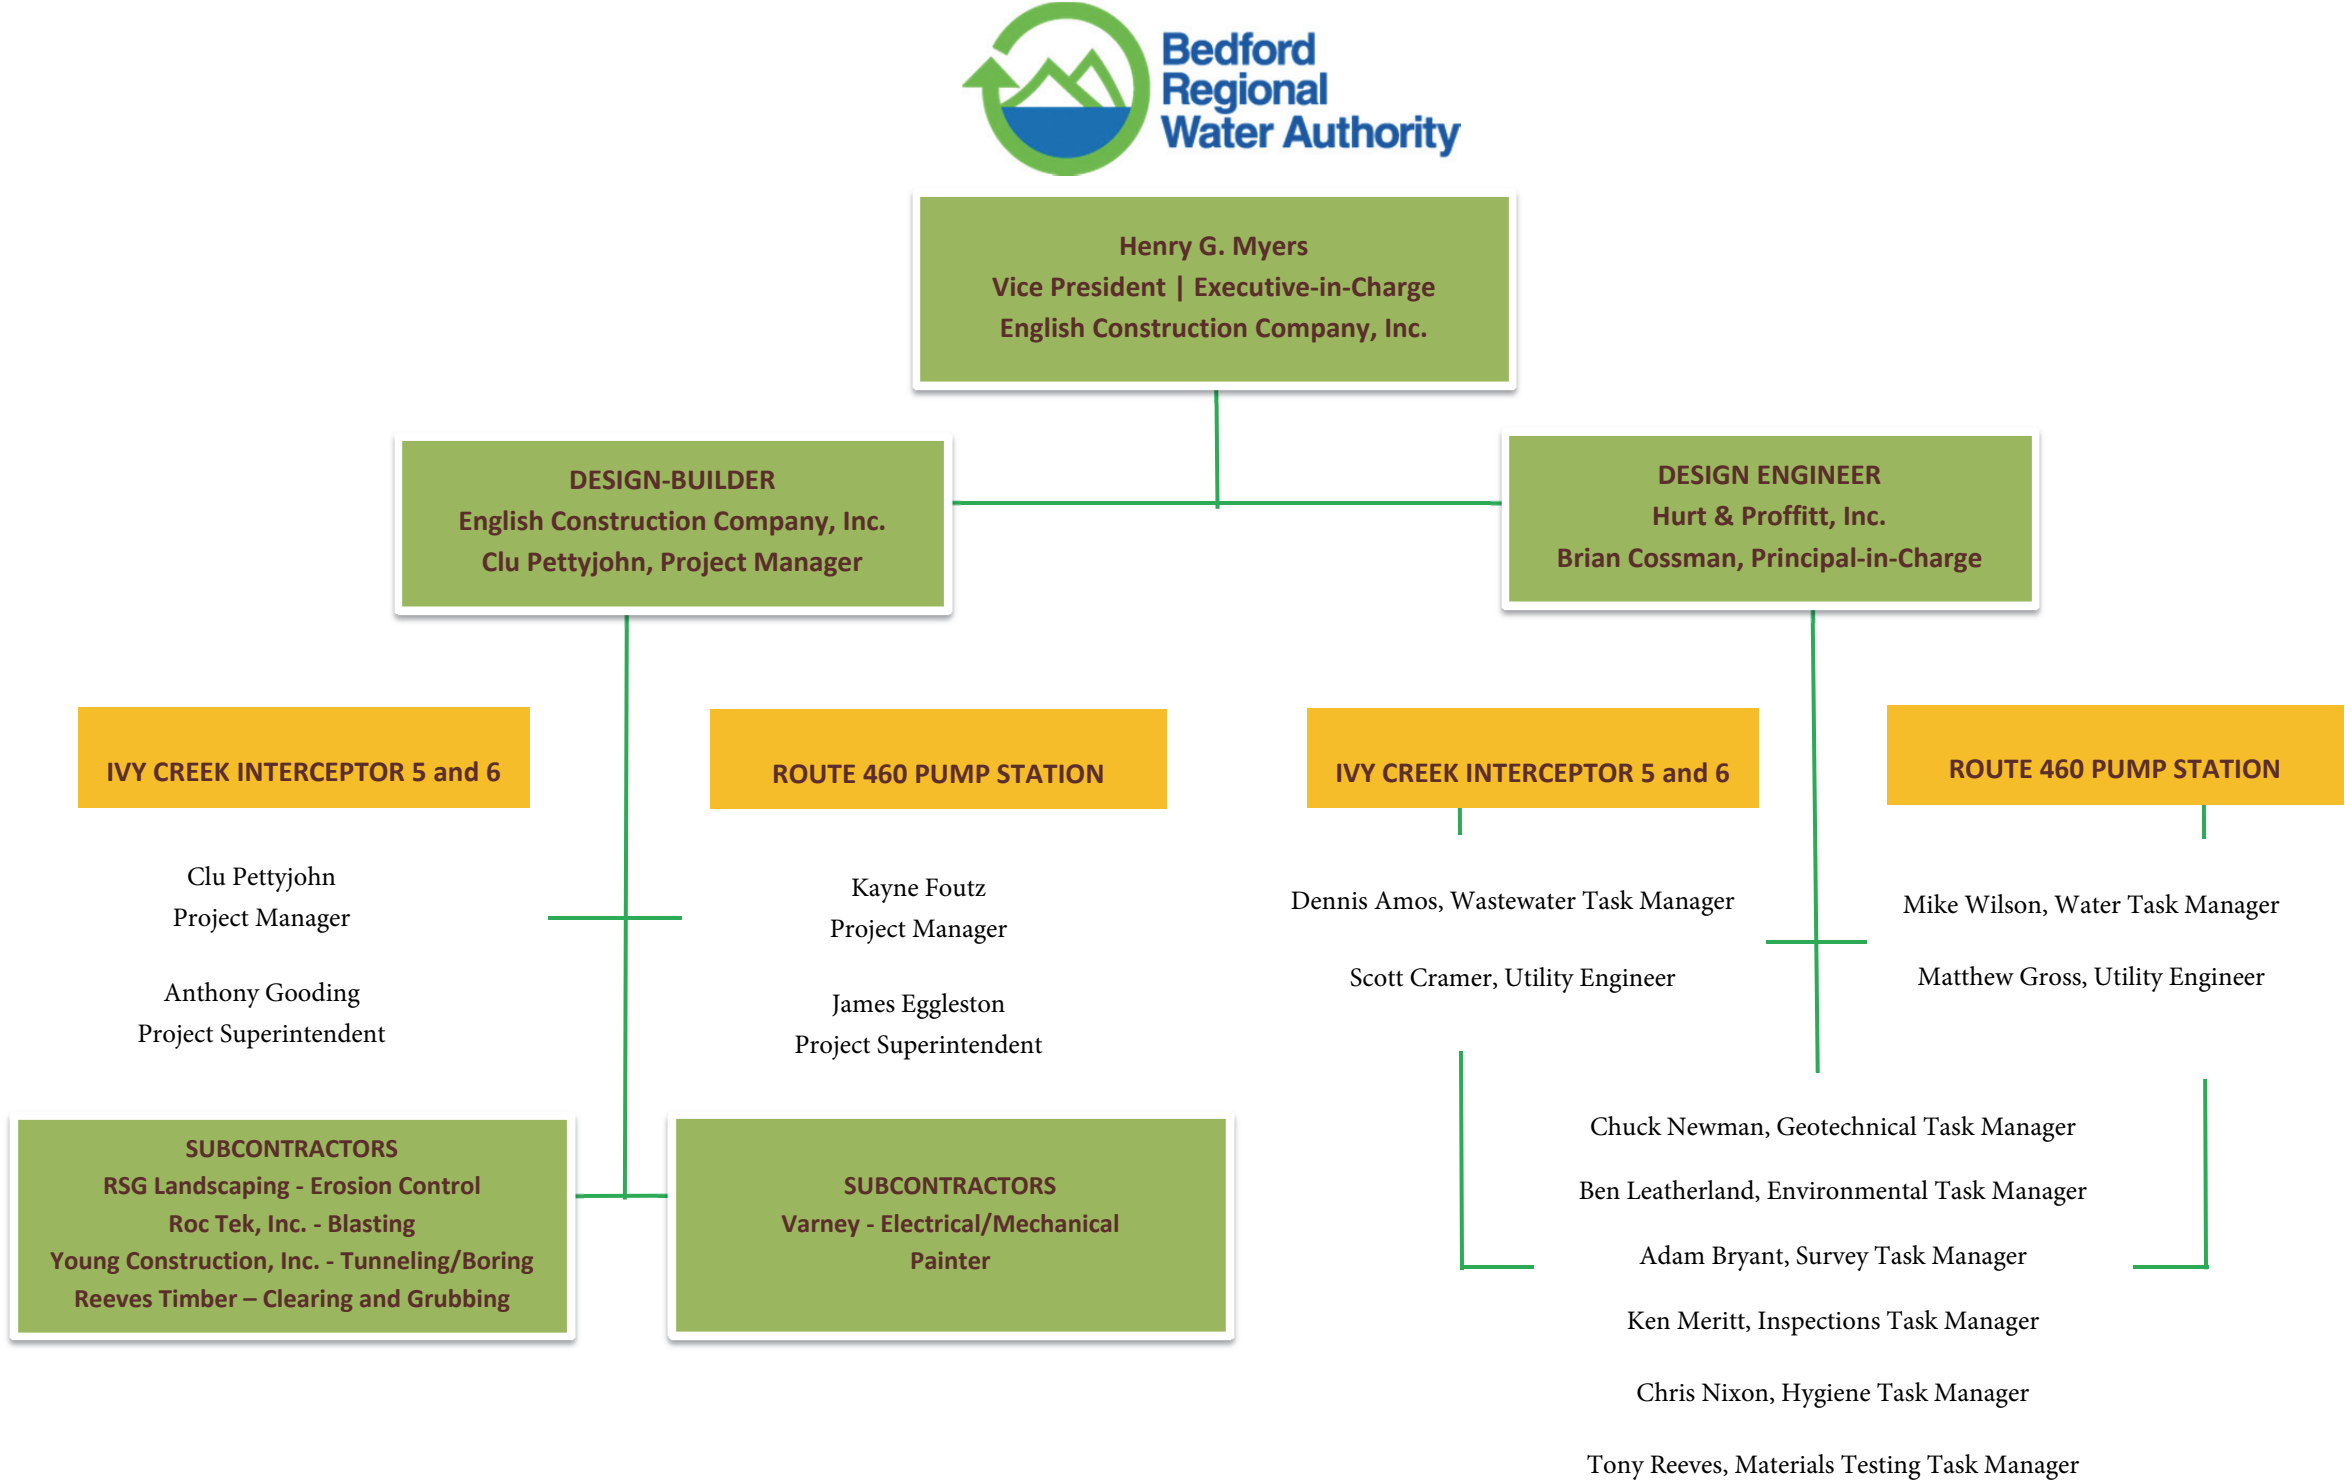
Bedford Regional Water Authority

Henry G. Myers
Vice President | Executive-in-Charge
English Construction Company, Inc.

DESIGN-BUILDER
English Construction Company, Inc.
Clu Pettyjohn, Project Manager

DESIGN ENGINEER
Hurt & Proffitt, Inc.
Brian Cossman, Principal-in-Charge

IVY CREEK INTERCEPTOR 5 and 6

Clu Pettyjohn
Project Manager

Anthony Gooding
Project Superintendent

ROUTE 460 PUMP STATION

Kayne Foutz
Project Manager

James Eggleston
Project Superintendent

IVY CREEK INTERCEPTOR 5 and 6

Dennis Amos, Wastewater Task Manager

Scott Cramer, Utility Engineer

ROUTE 460 PUMP STATION

Mike Wilson, Water Task Manager

Matthew Gross, Utility Engineer

SUBCONTRACTORS
RSG Landscaping - Erosion Control
Roc Tek, Inc. - Blasting
Young Construction, Inc. - Tunneling/Boring
Reeves Timber – Clearing and Grubbing

SUBCONTRACTORS
Varney - Electrical/Mechanical
Painter

Chuck Newman, Geotechnical Task Manager

Ben Leatherland, Environmental Task Manager

Adam Bryant, Survey Task Manager

Ken Meritt, Inspections Task Manager

Chris Nixon, Hygiene Task Manager

Tony Reeves, Materials Testing Task Manager